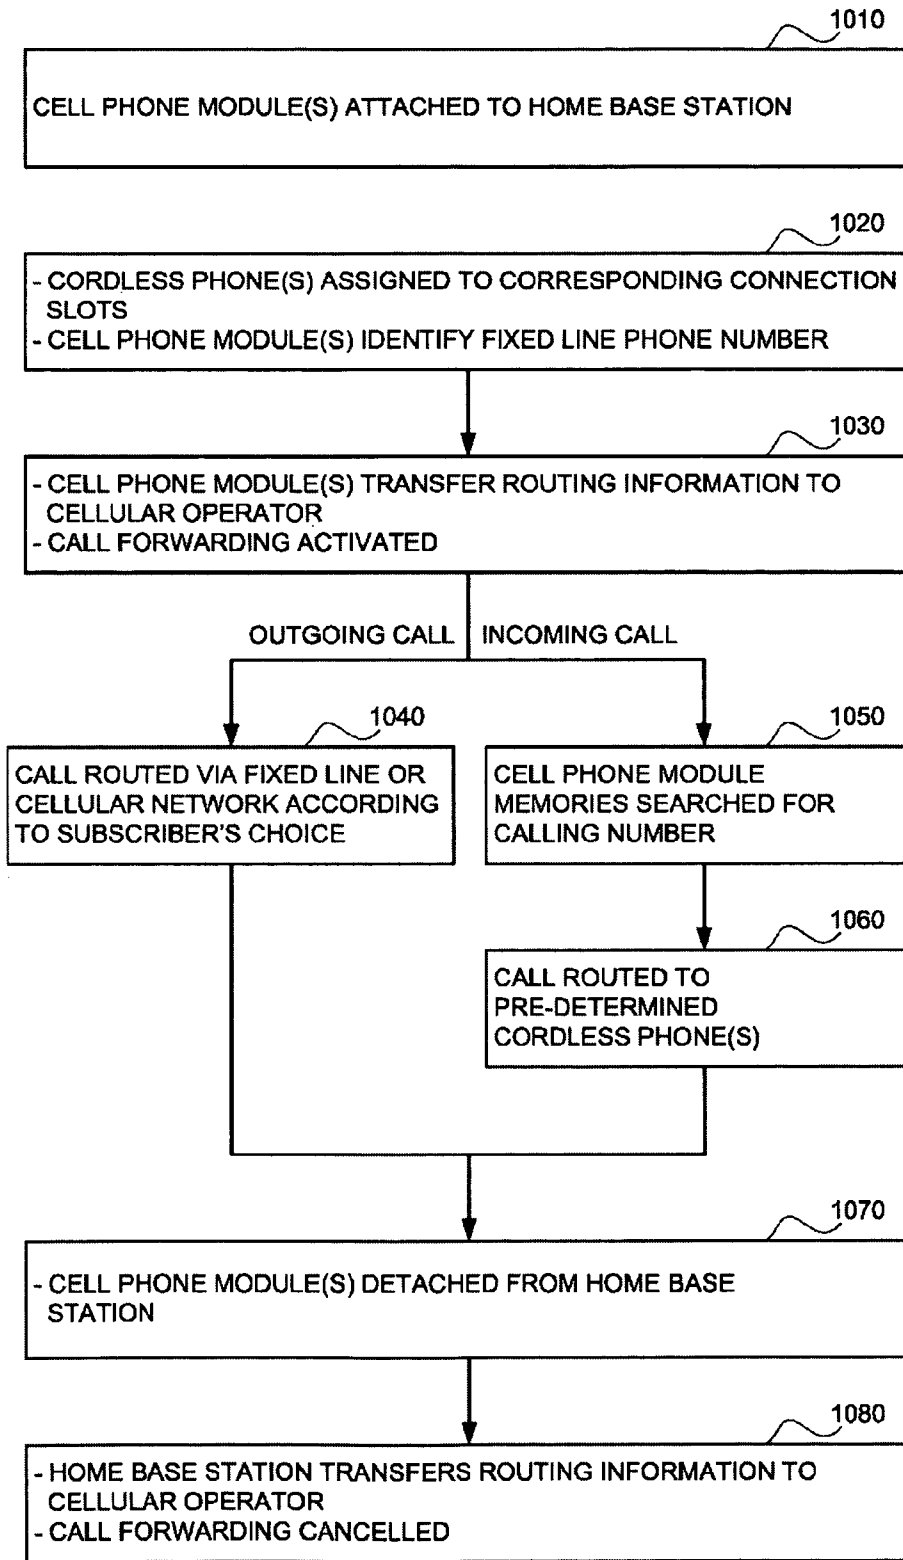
1010

CELL PHONE MODULE(S) ATTACHED TO HOME BASE STATION

1020

- CORDLESS PHONE(S) ASSIGNED TO CORRESPONDING CONNECTION SLOTS
- CELL PHONE MODULE(S) IDENTIFY FIXED LINE PHONE NUMBER

1030

- CELL PHONE MODULE(S) TRANSFER ROUTING INFORMATION TO CELLULAR OPERATOR
- CALL FORWARDING ACTIVATED

OUTGOING CALL

INCOMING CALL

1040

CALL ROUTED VIA FIXED LINE OR CELLULAR NETWORK ACCORDING TO SUBSCRIBER'S CHOICE

1050

CELL PHONE MODULE MEMORIES SEARCHED FOR CALLING NUMBER

1060

CALL ROUTED TO PRE-DETERMINED CORDLESS PHONE(S)

1070

- CELL PHONE MODULE(S) DETACHED FROM HOME BASE STATION

1080

- HOME BASE STATION TRANSFERS ROUTING INFORMATION TO CELLULAR OPERATOR
- CALL FORWARDING CANCELLED